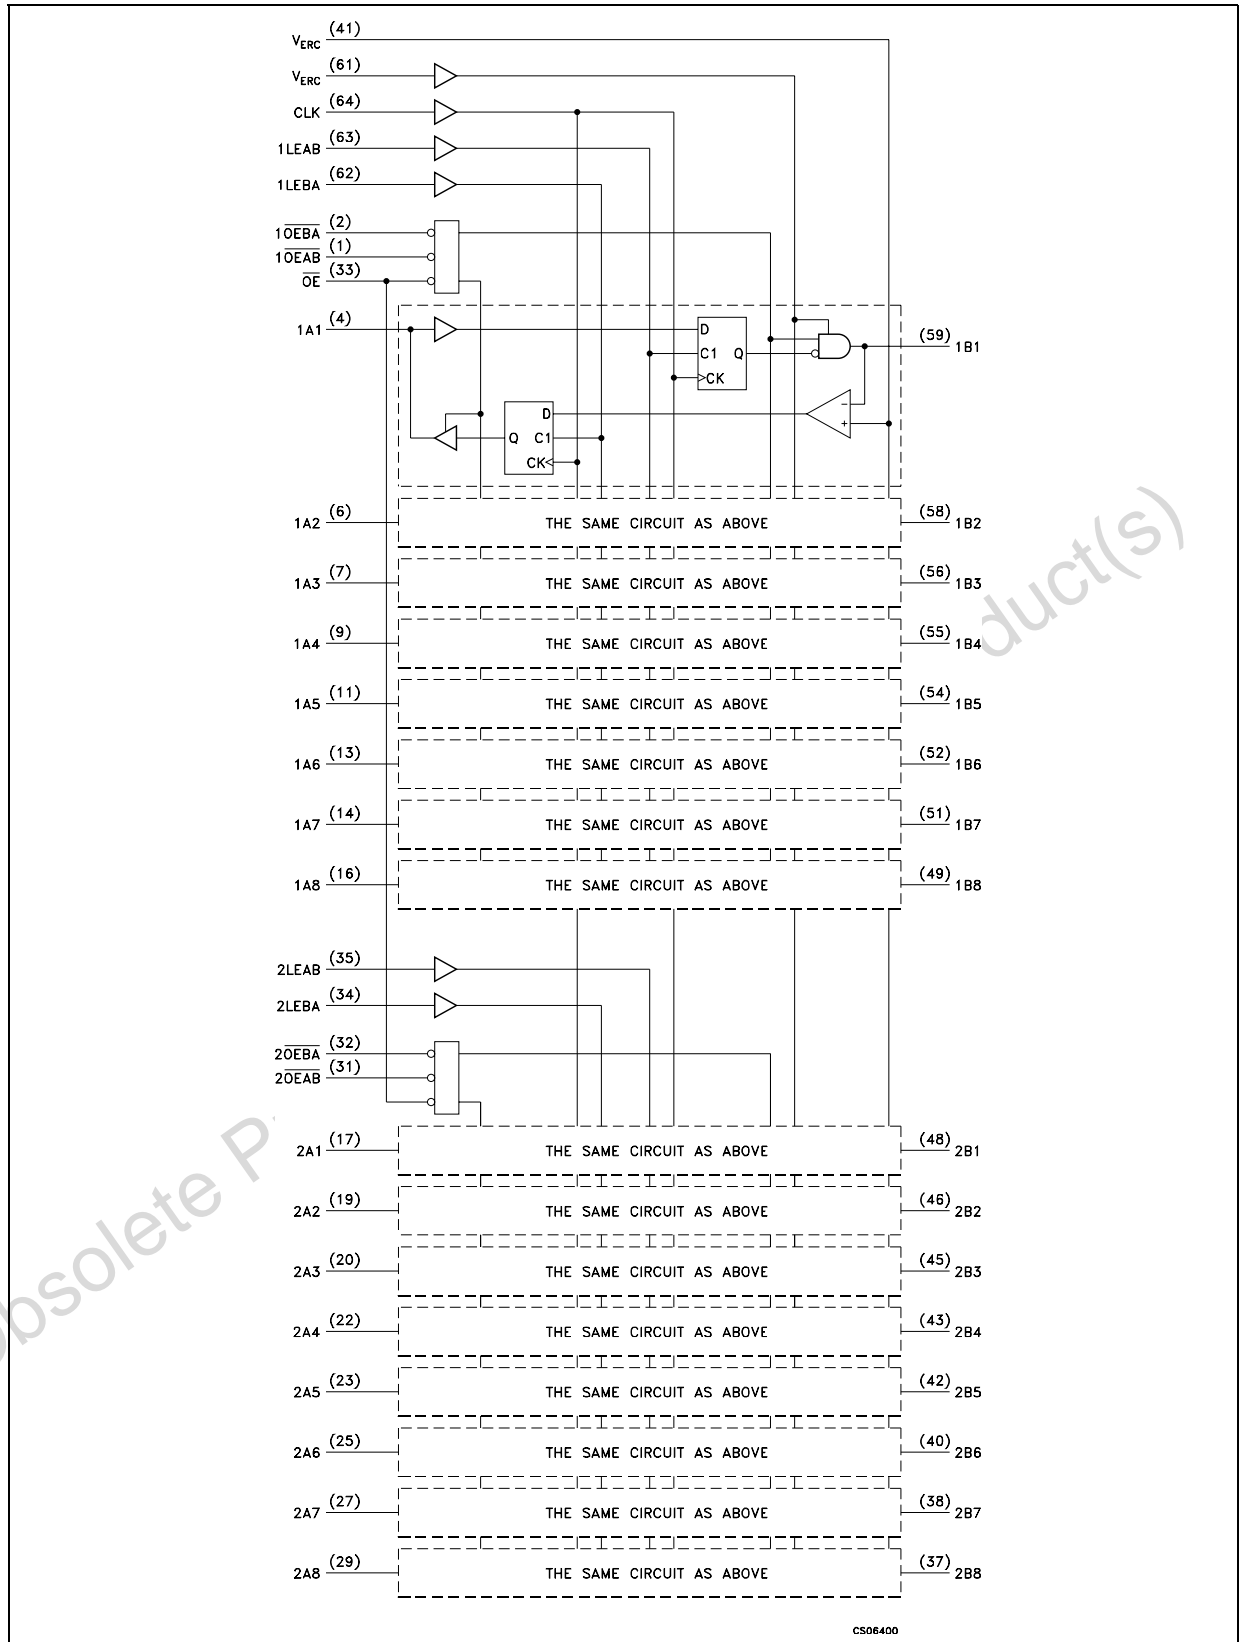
$V_{ERC}$ (41)
$V_{ERC}$ (61)
CLK (64)
1LEAB (63)
1LEBA (62)
$1\overline{OEBA}$ (2)
$1\overline{OEAB}$ (1)
$\overline{OE}$ (33)
1A1 (4)
D
C1 Q
CK
D
Q C1
CK
(59) 1B1
1A2 (6) THE SAME CIRCUIT AS ABOVE (58) 1B2
1A3 (7) THE SAME CIRCUIT AS ABOVE (56) 1B3
1A4 (9) THE SAME CIRCUIT AS ABOVE (55) 1B4
1A5 (11) THE SAME CIRCUIT AS ABOVE (54) 1B5
1A6 (13) THE SAME CIRCUIT AS ABOVE (52) 1B6
1A7 (14) THE SAME CIRCUIT AS ABOVE (51) 1B7
1A8 (16) THE SAME CIRCUIT AS ABOVE (49) 1B8
2LEAB (35)
2LEBA (34)
$2\overline{OEBA}$ (32)
$2\overline{OEAB}$ (31)
2A1 (17) THE SAME CIRCUIT AS ABOVE (48) 2B1
2A2 (19) THE SAME CIRCUIT AS ABOVE (46) 2B2
2A3 (20) THE SAME CIRCUIT AS ABOVE (45) 2B3
2A4 (22) THE SAME CIRCUIT AS ABOVE (43) 2B4
2A5 (23) THE SAME CIRCUIT AS ABOVE (42) 2B5
2A6 (25) THE SAME CIRCUIT AS ABOVE (40) 2B6
2A7 (27) THE SAME CIRCUIT AS ABOVE (38) 2B7
2A8 (29) THE SAME CIRCUIT AS ABOVE (37) 2B8
CS06400
Obsolete P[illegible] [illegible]duct(s)